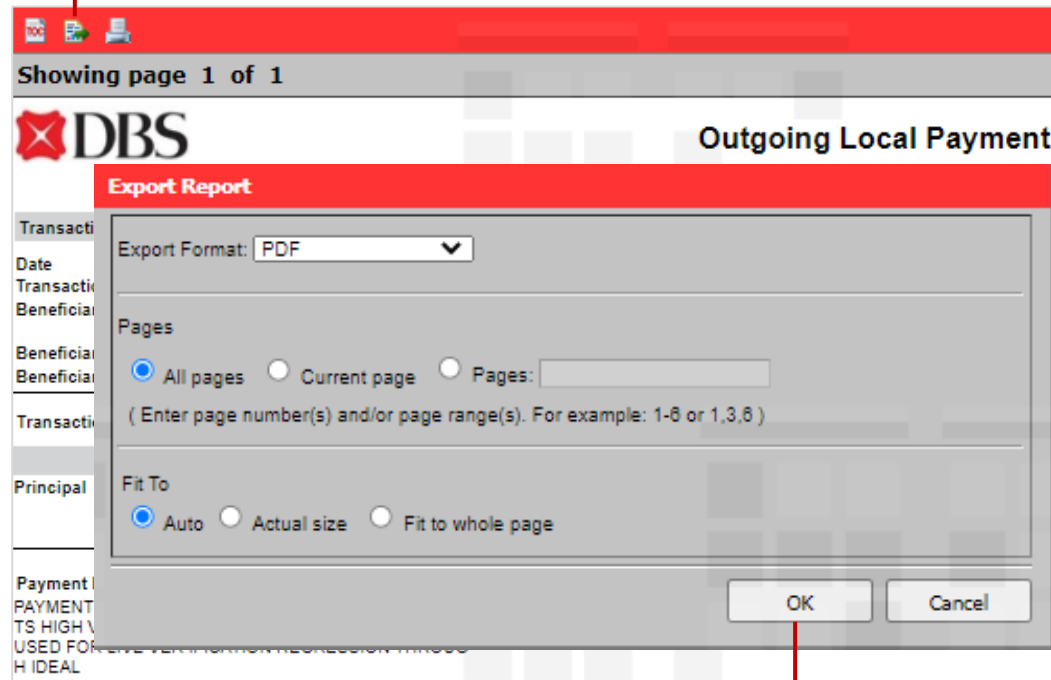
TOC

Showing page 1 of 1

DBS

Outgoing Local Payment

Export Report

Transacti

Date

Transacti

Beneficiar

Beneficiar

Beneficiar

Transacti

Principal

Payment

PAYMENT

TS HIGH V

USED FOR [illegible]

H IDEAL

Export Format: PDF

Pages

All pages Current page Pages:

( Enter page number(s) and/or page range(s). For example: 1-6 or 1,3,6 )

Fit To

Auto Actual size Fit to whole page

OK

Cancel